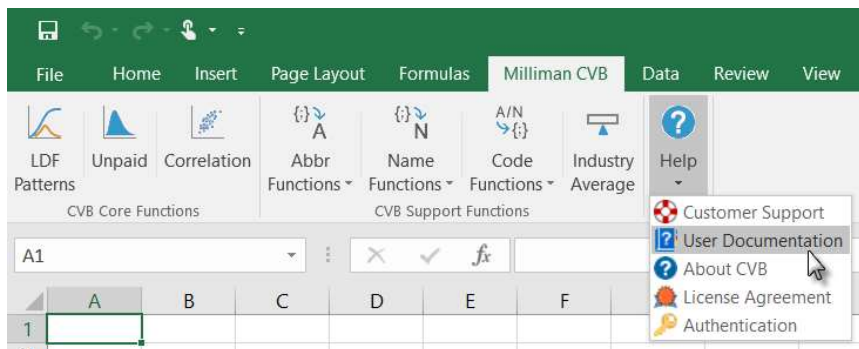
File Home Insert Page Layout Formulas Milliman CVB Data Review View

LDF Patterns
Unpaid
Correlation
CVB Core Functions

{:} A
Abbr Functions

{:} N
Name Functions

A/N {:}
Code Functions

Industry Average
CVB Support Functions

Help

Customer Support
User Documentation
About CVB
License Agreement
Authentication

A1

$f_x$

A B C D E F

1